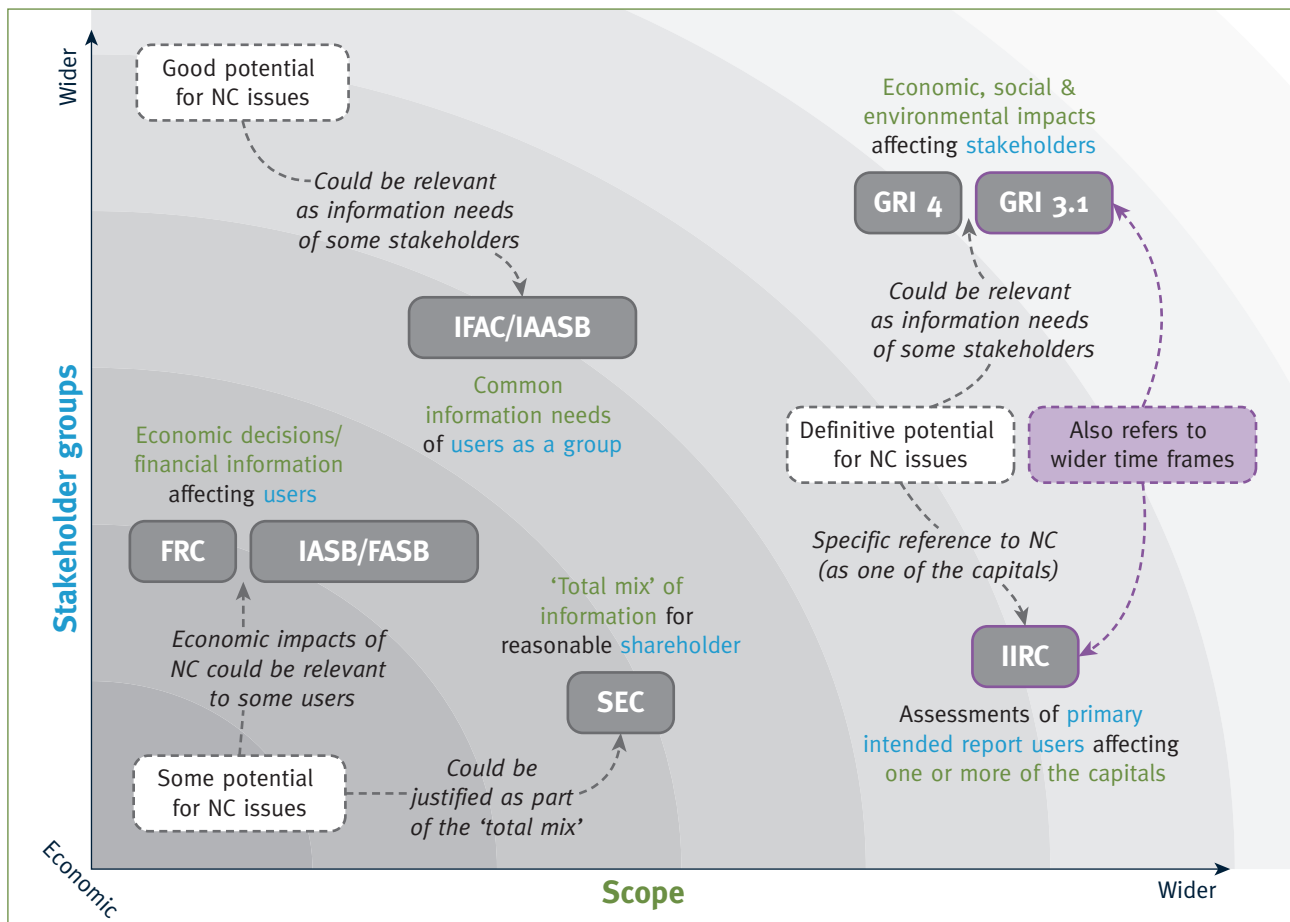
Wider

Good potential for NC issues

Could be relevant as information needs of some stakeholders

IFAC/IAASB

Common information needs of users as a group

Economic, social & environmental impacts affecting stakeholders

GRI 4

GRI 3.1

Could be relevant as information needs of some stakeholders

Definitive potential for NC issues

Also refers to wider time frames

Stakeholder groups

Economic decisions/ financial information affecting users

FRC

IASB/FASB

Specific reference to NC (as one of the capitals)

'Total mix' of information for reasonable shareholder

Economic impacts of NC could be relevant to some users

IIRC

SEC

Assessments of primary intended report users affecting one or more of the capitals

Some potential for NC issues

Could be justified as part of the 'total mix'

Economic

Scope

Wider